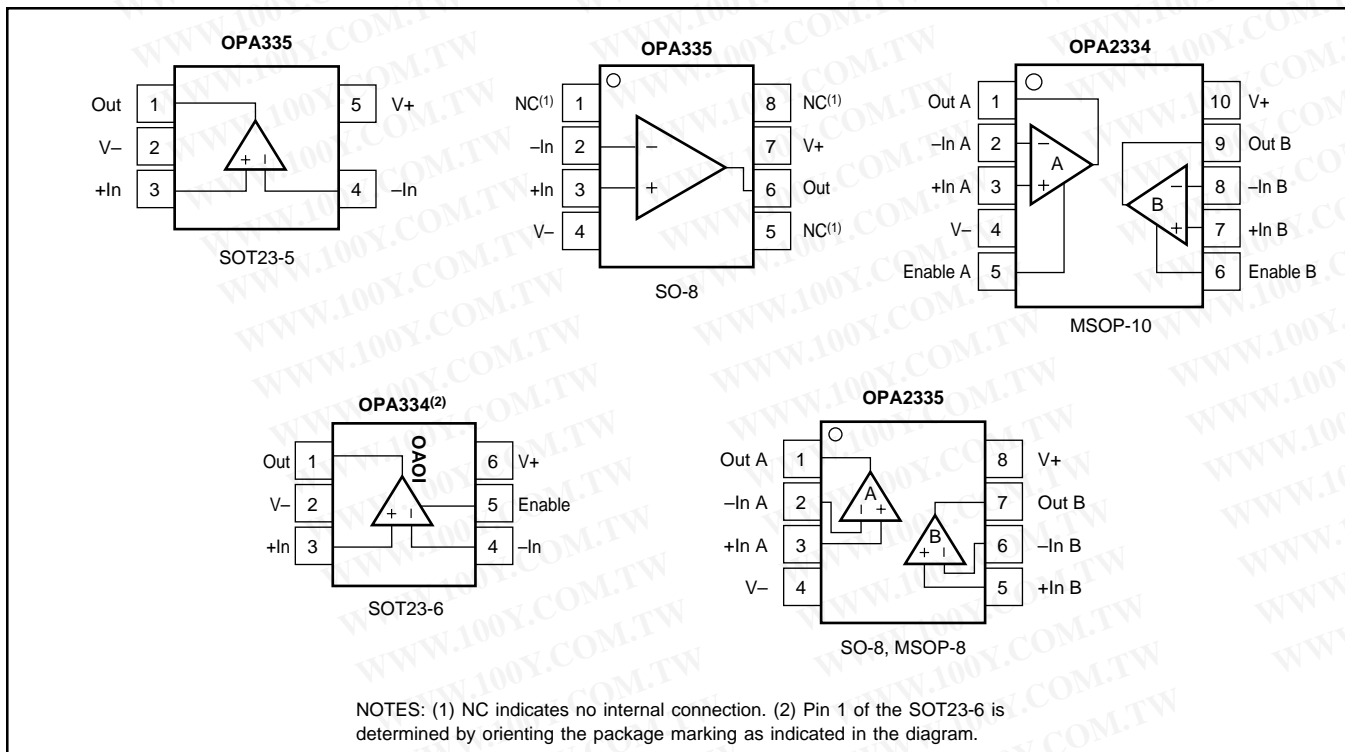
OPA335

Out 1
V– 2
+In 3
5 V+
4 –In

SOT23-5

OPA335

NC$^{(1)}$ 1
–In 2
+In 3
V– 4
8 NC$^{(1)}$
7 V+
6 Out
5 NC$^{(1)}$

SO-8

OPA2334

Out A 1
–In A 2
+In A 3
V– 4
Enable A 5
10 V+
9 Out B
8 –In B
7 +In B
6 Enable B

A
B

MSOP-10

OPA334$^{(2)}$

OAOI

Out 1
V– 2
+In 3
6 V+
5 Enable
4 –In

SOT23-6

OPA2335

Out A 1
–In A 2
+In A 3
V– 4
8 V+
7 Out B
6 –In B
5 +In B

A
B

SO-8, MSOP-8

NOTES: (1) NC indicates no internal connection. (2) Pin 1 of the SOT23-6 is determined by orienting the package marking as indicated in the diagram.

WWW.100Y.COM.TW